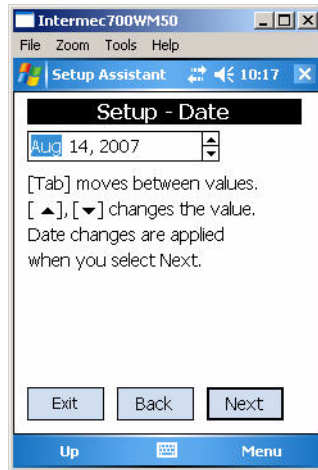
Intermec700WM50

File Zoom Tools Help

Setup Assistant 10:17

Setup - Date

Aug 14, 2007

[Tab] moves between values. [▲], [▼] changes the value. Date changes are applied when you select Next.

Exit Back Next

Up Menu